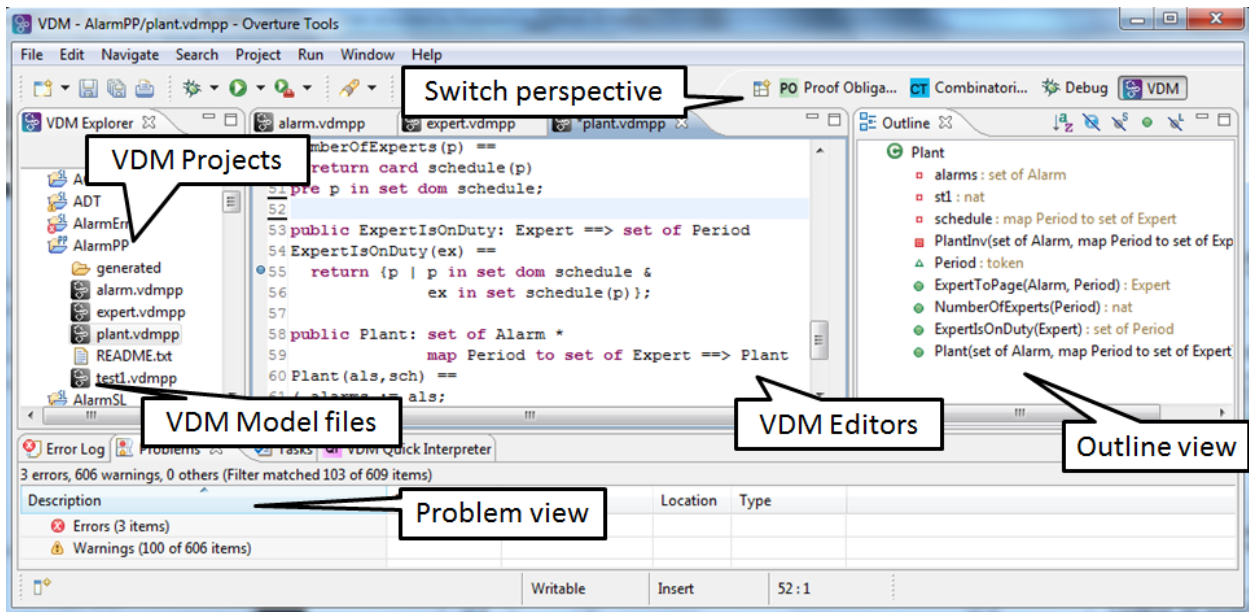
VDM - AlarmPP/plant.vdmpp - Overture Tools

File Edit Navigate Search Project Run Window Help

Switch perspective

Proof Obliga... Combinatori... Debug VDM

VDM Explorer

VDM Projects

ADT
AlarmErr
AlarmPP
generated
alarm.vdmpp
expert.vdmpp
plant.vdmpp
README.txt
test1.vdmpp
AlarmSL

alarm.vdmpp expert.vdmpp *plant.vdmpp

mberOfExperts(p) ==
return card schedule(p)
51 pre p in set dom schedule;
52
53 public ExpertIsOnDuty: Expert ==> set of Period
54 ExpertIsOnDuty(ex) ==
55 return {p | p in set dom schedule &
56 ex in set schedule(p)};
57
58 public Plant: set of Alarm *
59 map Period to set of Expert ==> Plant
60 Plant(als,sch) ==
( alarms := als;

VDM Model files

VDM Editors

Outline

Plant
alarms : set of Alarm
st1 : nat
schedule : map Period to set of Expert
PlantInv(set of Alarm, map Period to set of Exp
Period : token
ExpertToPage(Alarm, Period) : Expert
NumberOfExperts(Period) : nat
ExpertIsOnDuty(Expert) : set of Period
Plant(set of Alarm, map Period to set of Expert

Outline view

Error Log Problems Tasks VDM Quick Interpreter

3 errors, 606 warnings, 0 others (Filter matched 103 of 609 items)

Description Location Type

Problem view

Errors (3 items)
Warnings (100 of 606 items)

Writable Insert 52 : 1